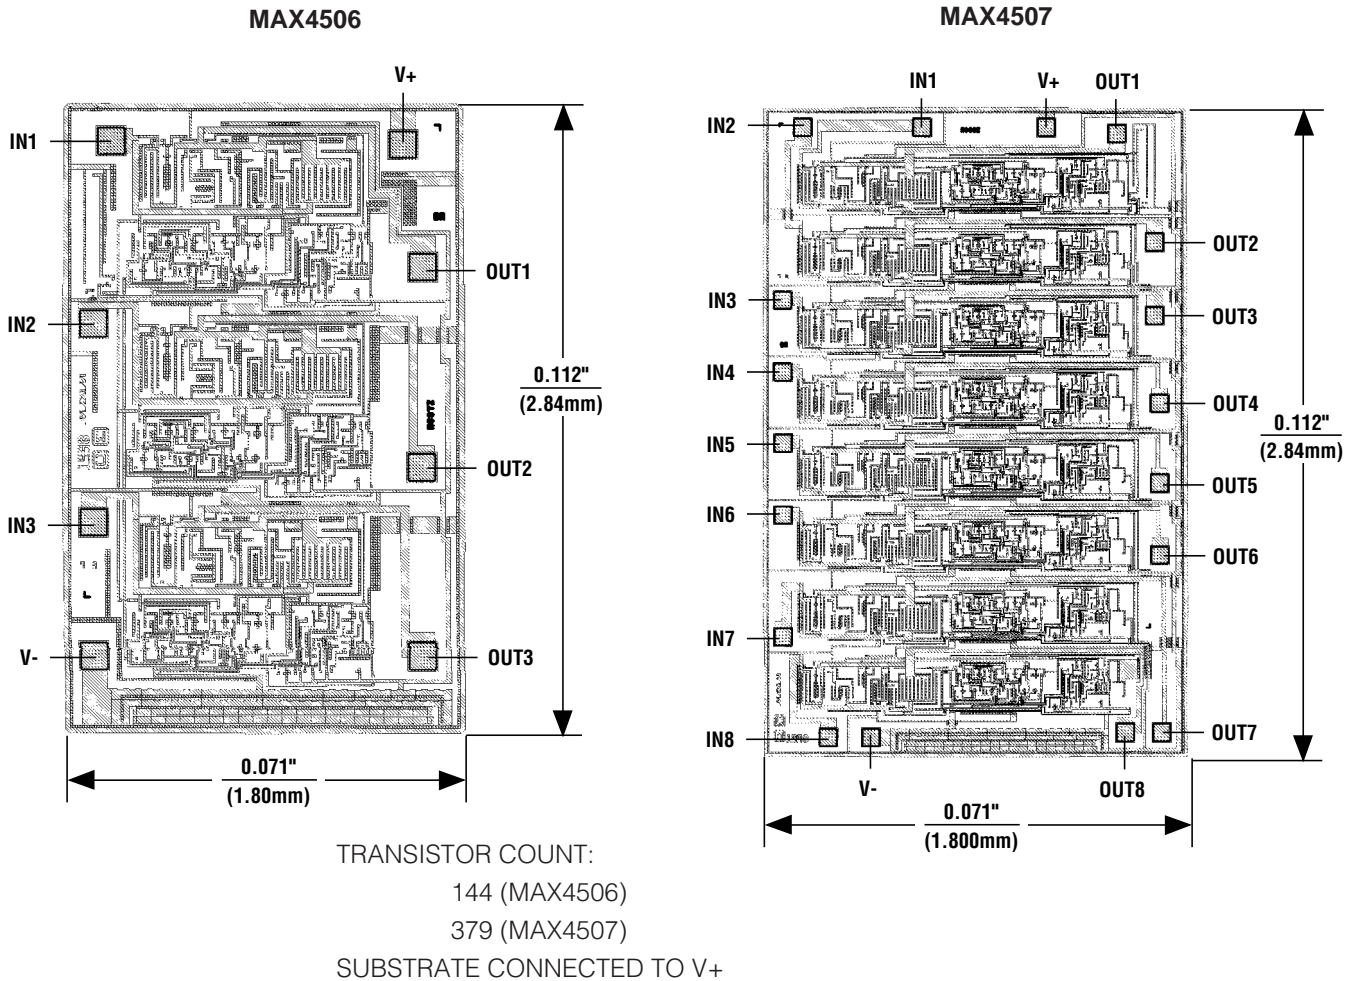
MAX4506

V+

IN1

OUT1

IN2

0.112"
(2.84mm)

OUT2

IN3

V-

OUT3

0.071"
(1.80mm)

MAX4507

IN1
V+
OUT1

IN2

OUT2

IN3

OUT3

IN4

OUT4

0.112"
(2.84mm)

IN5

OUT5

IN6

OUT6

IN7

IN8

OUT7

V-

OUT8

0.071"
(1.800mm)

TRANSISTOR COUNT:
144 (MAX4506)
379 (MAX4507)
SUBSTRATE CONNECTED TO V+